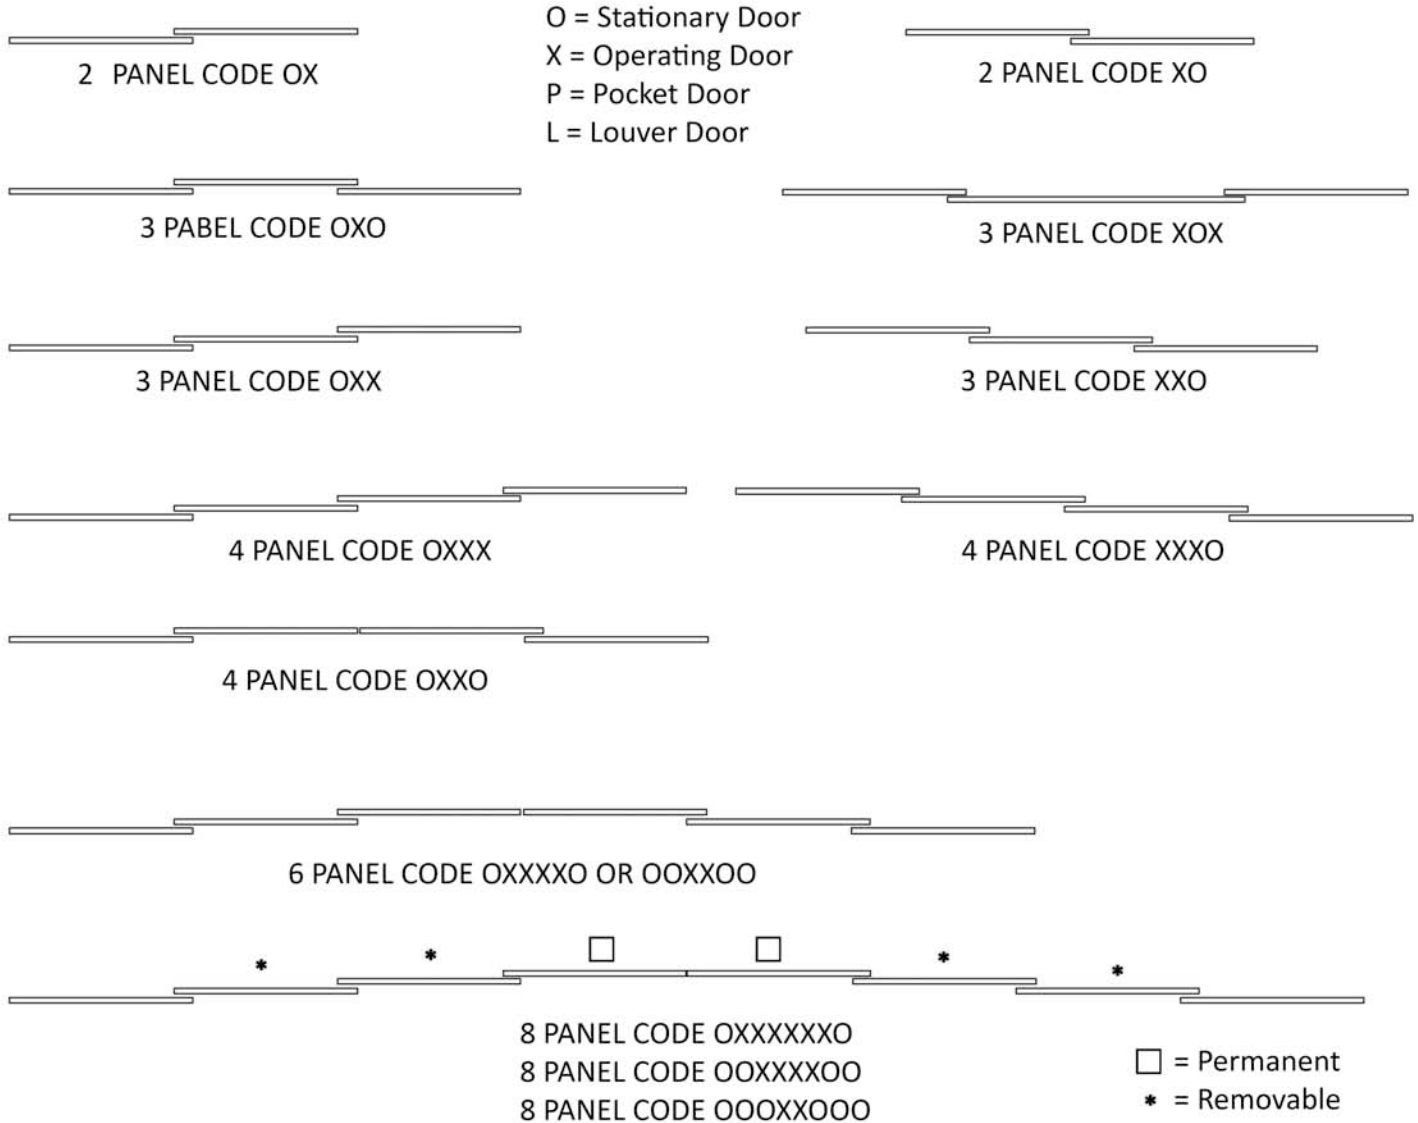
O = Stationary Door
X = Operating Door
P = Pocket Door
L = Louver Door

2 PANEL CODE OX

2 PANEL CODE XO

3 PABEL CODE OXO

3 PANEL CODE XOX

3 PANEL CODE OXX

3 PANEL CODE XXO

4 PANEL CODE OXXX

4 PANEL CODE XXXO

4 PANEL CODE OXXO

6 PANEL CODE OXXXXO OR OOXXOO

* * □ □ * *

8 PANEL CODE OXXXXXXO
8 PANEL CODE OOXXXXOO
8 PANEL CODE OOOXXOOO

□ = Permanent
* = Removable